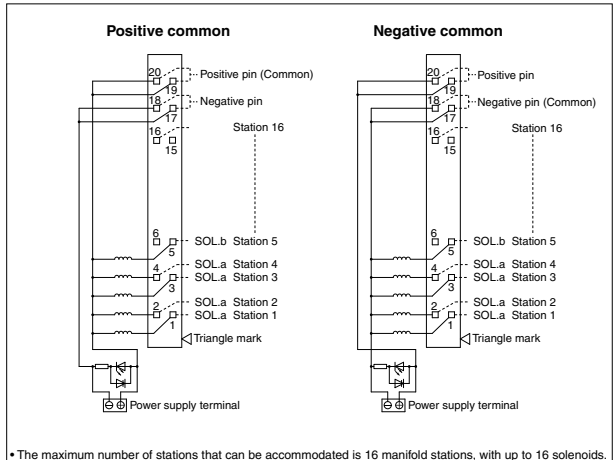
Positive common

20
19
Positive pin (Common)
18
17
Negative pin
16
15
Station 16
6
5
SOL.b Station 5
4
3
SOL.a Station 4
SOL.a Station 3
2
1
SOL.a Station 2
SOL.a Station 1
Triangle mark
Power supply terminal

Negative common

20
19
Positive pin
18
17
Negative pin (Common)
16
15
Station 16
6
5
SOL.b Station 5
4
3
SOL.a Station 4
SOL.a Station 3
2
1
SOL.a Station 2
SOL.a Station 1
Triangle mark
Power supply terminal

• The maximum number of stations that can be accommodated is 16 manifold stations, with up to 16 solenoids.